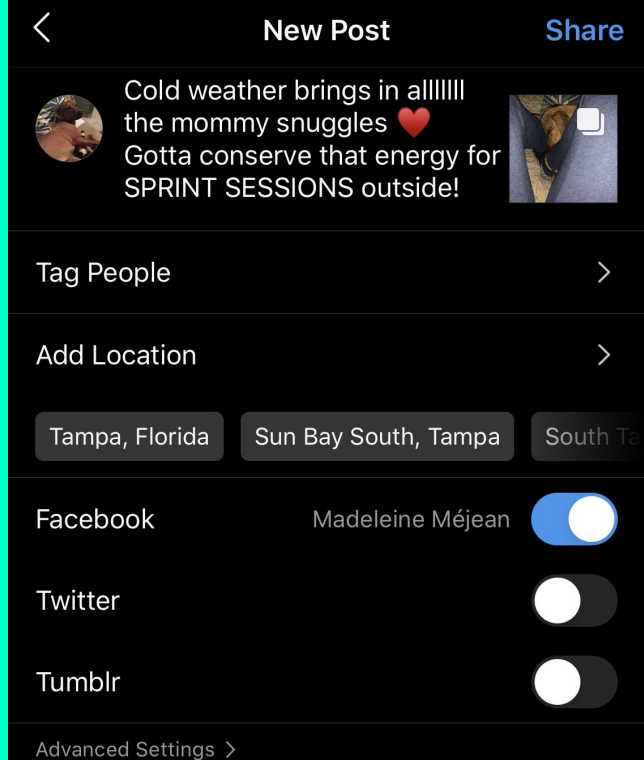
New Post

Share

Cold weather brings in alllllll the mommy snuggles ❤️
Gotta conserve that energy for SPRINT SESSIONS outside!

Tag People

Add Location

Tampa, Florida

Sun Bay South, Tampa

South Ta

Facebook

Madeleine Méjean

Twitter

Tumblr

Advanced Settings